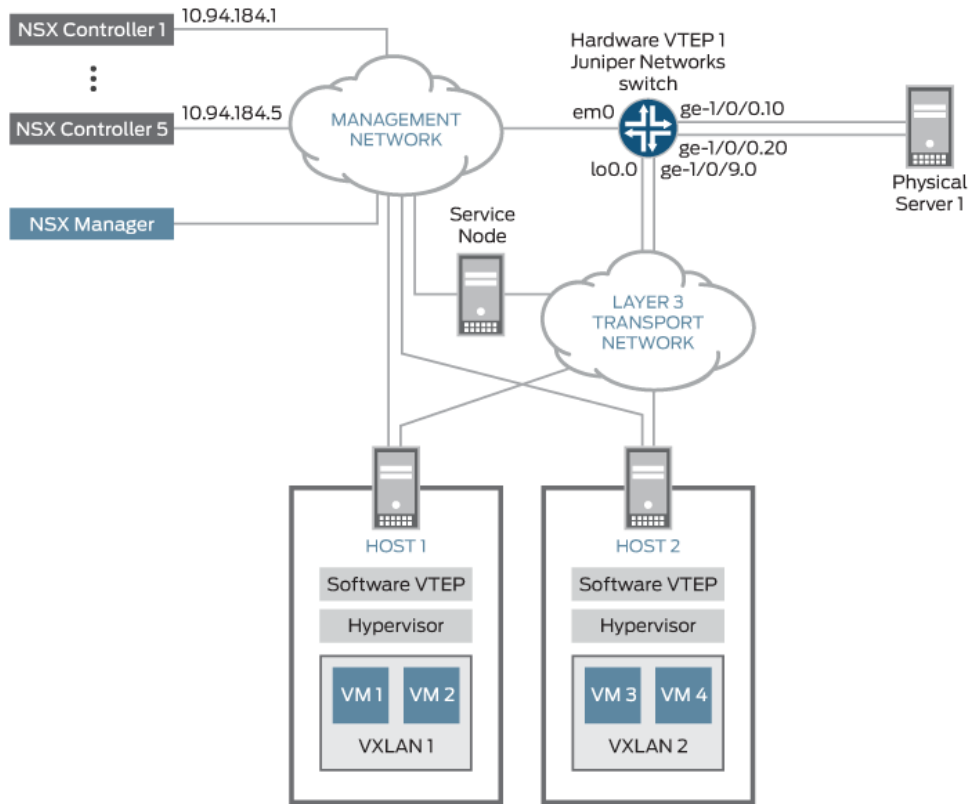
NSX Controller 1
10.94.184.1
⋮
NSX Controller 5
10.94.184.5
NSX Manager
MANAGEMENT NETWORK
Hardware VTEP 1
Juniper Networks switch
em0
ge-1/0/0.10
ge-1/0/0.20
lo0.0
ge-1/0/9.0
Physical Server 1
Service Node
LAYER 3 TRANSPORT NETWORK
HOST 1
Software VTEP
Hypervisor
VM 1
VM 2
VXLAN 1
HOST 2
Software VTEP
Hypervisor
VM 3
VM 4
VXLAN 2